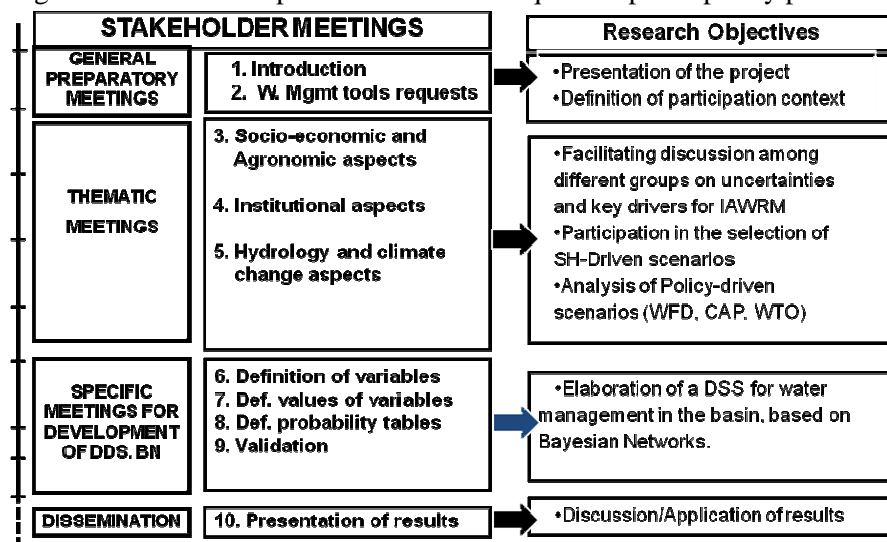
STAKEHOLDER MEETINGS

Research Objectives

GENERAL PREPARATORY MEETINGS

1. Introduction
2. W. Mgmt tools requests

•Presentation of the project
•Definition of participation context

THEMATIC MEETINGS

3. Socio-economic and Agronomic aspects

4. Institutional aspects

5. Hydrology and climate change aspects

•Facilitating discussion among different groups on uncertainties and key drivers for IAWRM
•Participation in the selection of SH-Driven scenarios
•Analysis of Policy-driven scenarios (WFD, CAP. WTO)

SPECIFIC MEETINGS FOR DEVELOPMENT OF DDS. BN

6. Definition of variables
7. Def. values of variables
8. Def. probability tables
9. Validation

•Elaboration of a DSS for water management in the basin, based on Bayesian Networks.

DISSEMINATION

10. Presentation of results

•Discussion/Application of results